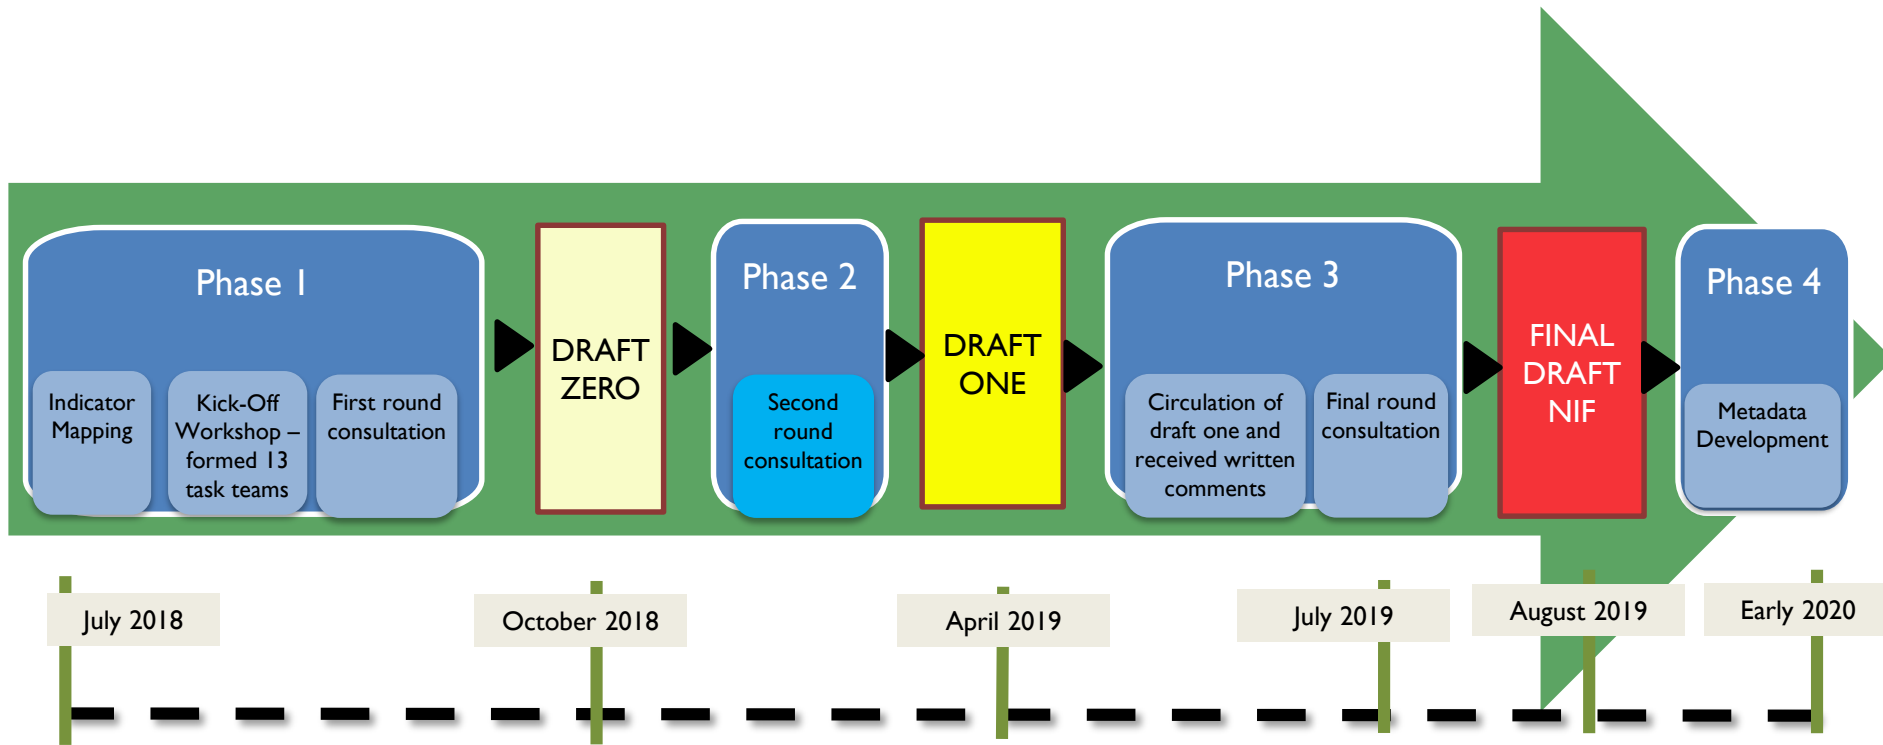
Phase 1

Indicator Mapping

Kick-Off Workshop – formed 13 task teams

First round consultation

DRAFT ZERO

Phase 2

Second round consultation

DRAFT ONE

Phase 3

Circulation of draft one and received written comments

Final round consultation

FINAL DRAFT NIF

Phase 4

Metadata Development

July 2018

October 2018

April 2019

July 2019

August 2019

Early 2020